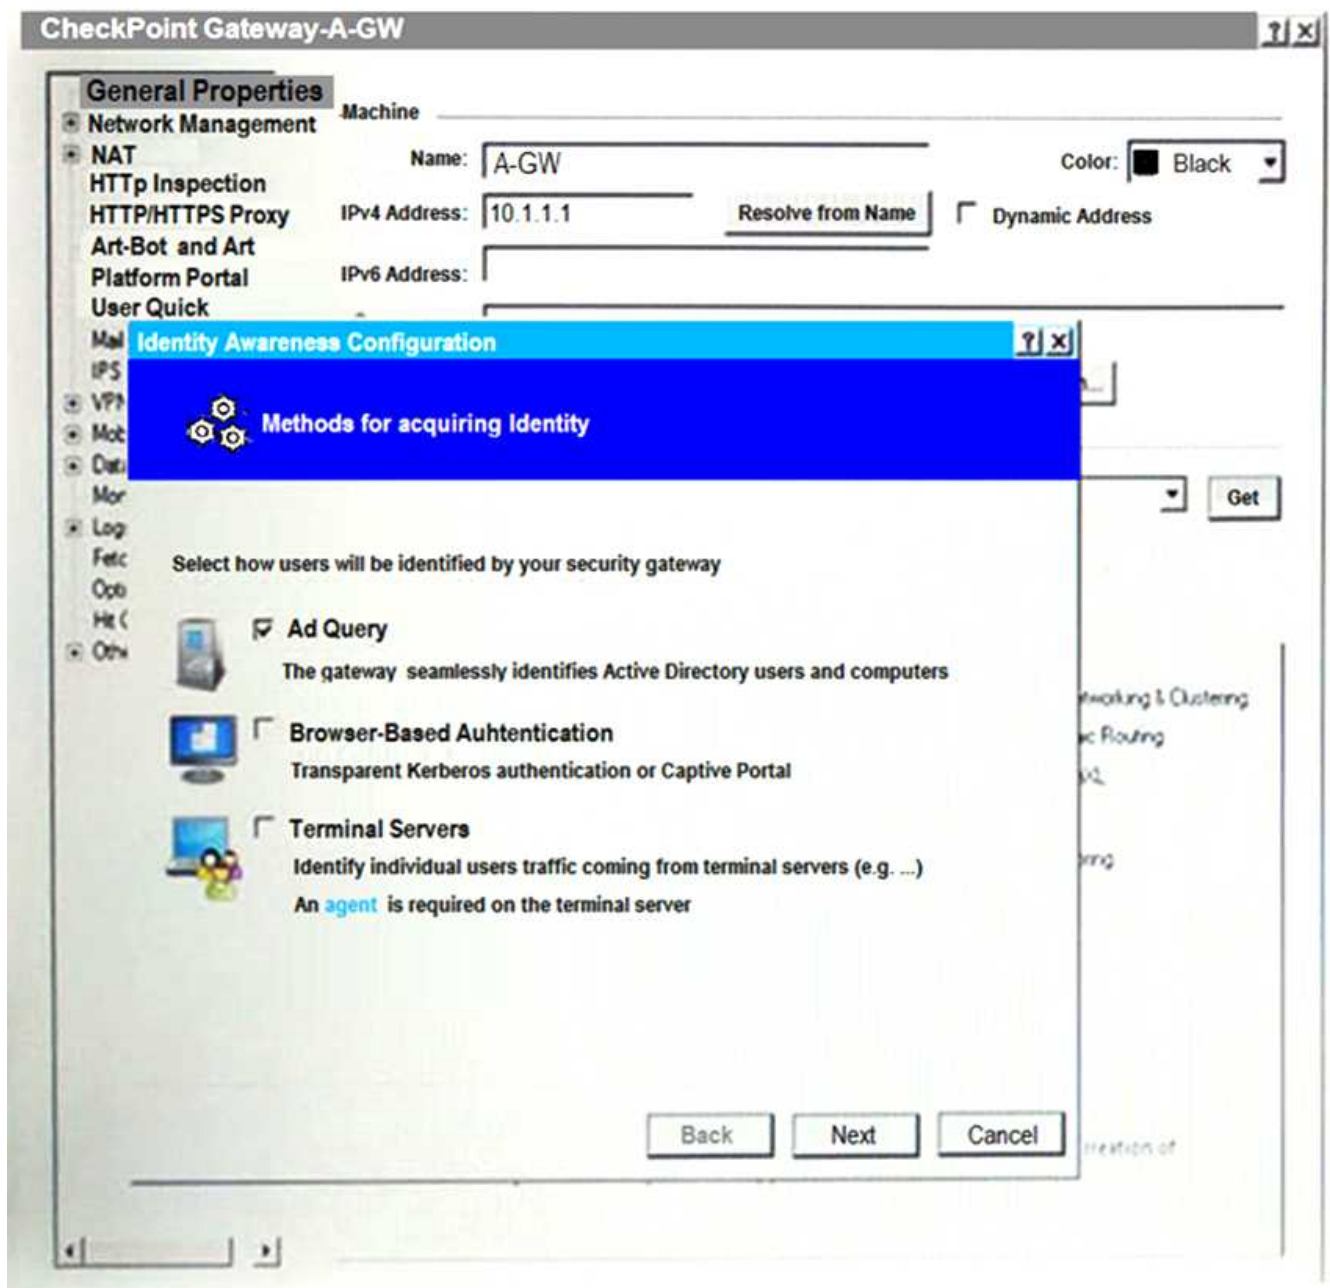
CheckPoint Gateway-A-GW

?| X

General Properties
Network Management
NAT
HTTp Inspection
HTTP/HTTPS Proxy
Art-Bot and Art
Platform Portal
User Quick
Mal
IPS
VPN
Mob
Data
Mon
Log
Fetc
Opti
Hit C
Oth

Machine

Name: A-GW

Color: Black

IPv4 Address: 10.1.1.1

Resolve from Name

Dynamic Address

IPv6 Address:

Get

working & Clustering
c Routing
XL
ring
reation of

Identity Awareness Configuration

?| X

Methods for acquiring Identity

Select how users will be identified by your security gateway

Ad Query
The gateway seamlessly identifies Active Directory users and computers

Browser-Based Auhtentication
Transparent Kerberos authentication or Captive Portal

Terminal Servers
Identify individual users traffic coming from terminal servers (e.g. ...)
An agent is required on the terminal server

Back
Next
Cancel